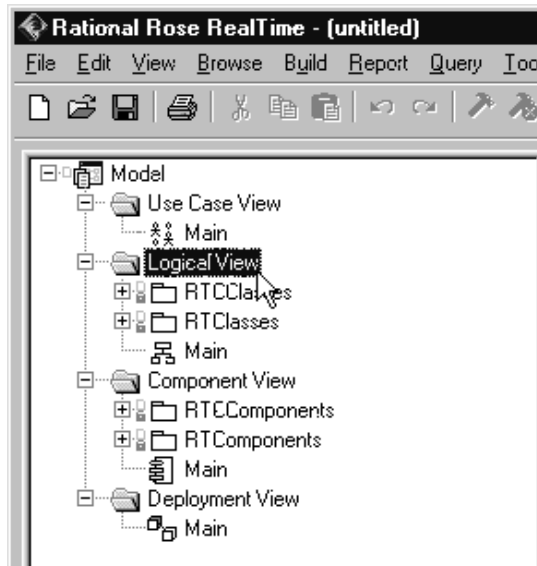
Rational Rose RealTime - (untitled)

File Edit View Browse Build Report Query Too

Model
Use Case View
Main
Logical View
RTCClas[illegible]es
RTClasses
Main
Component View
RTCComponents
RTComponents
Main
Deployment View
Main